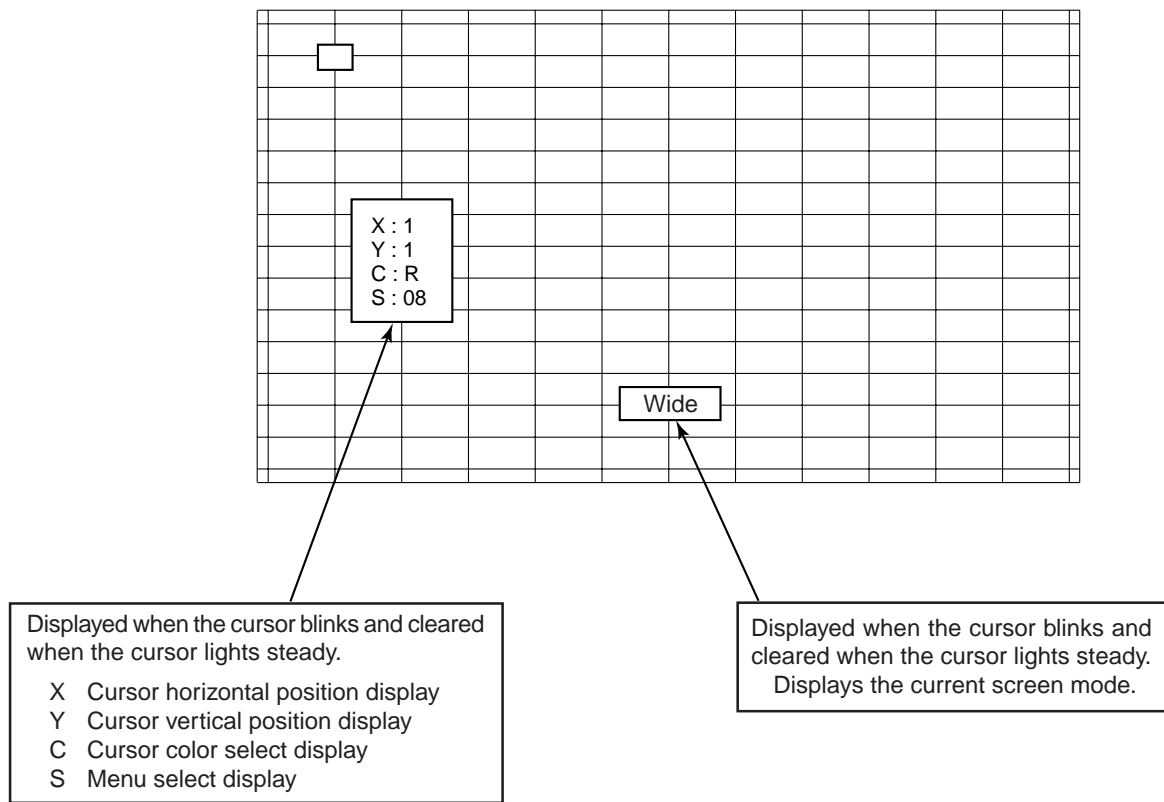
X : 1
Y : 1
C : R
S : 08

Wide

Displayed when the cursor blinks and cleared when the cursor lights steady.

X Cursor horizontal position display
Y Cursor vertical position display
C Cursor color select display
S Menu select display

Displayed when the cursor blinks and cleared when the cursor lights steady. Displays the current screen mode.